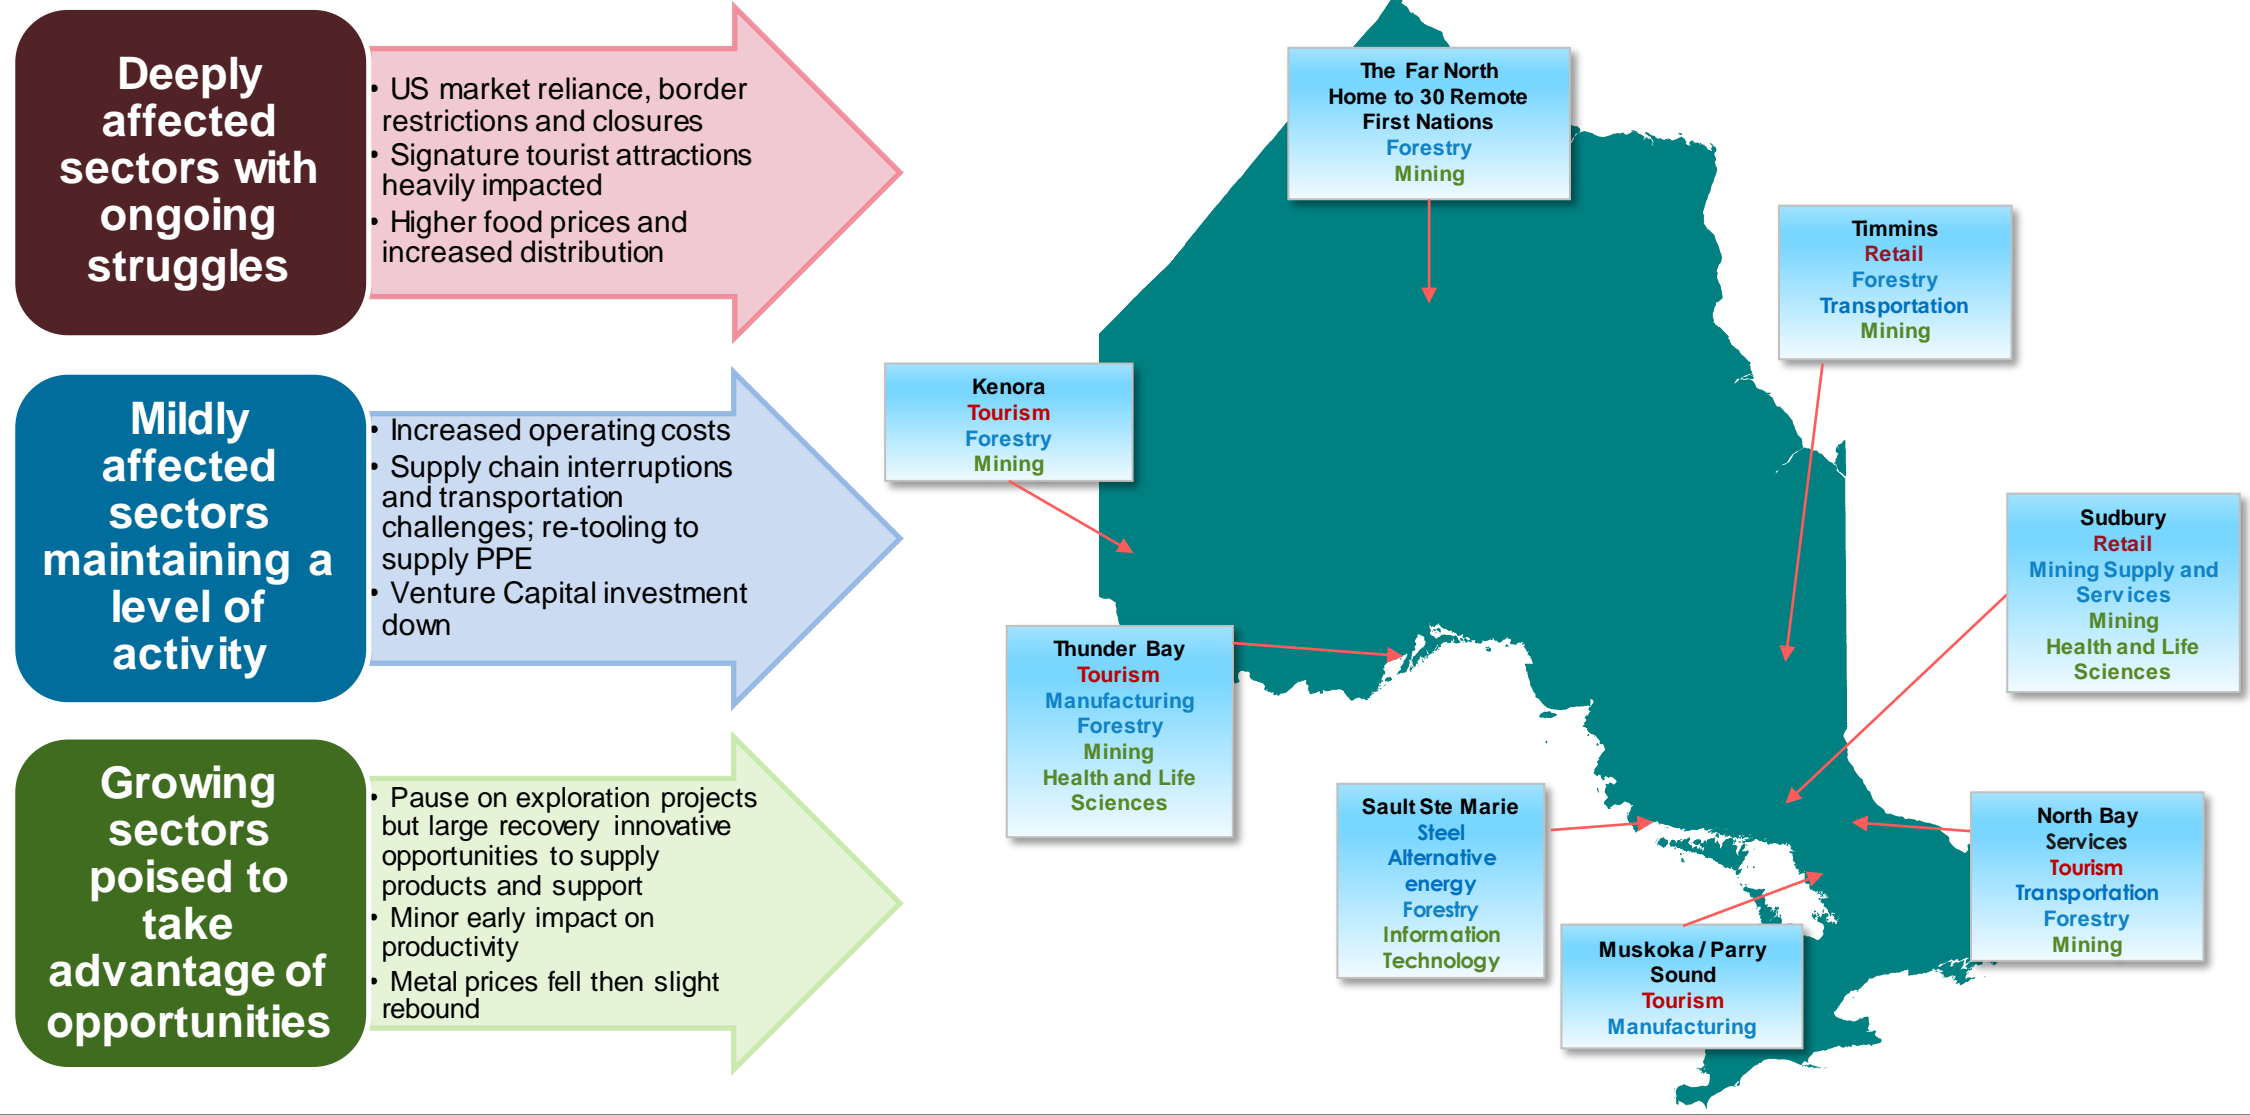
Deeply affected sectors with ongoing struggles

• US market reliance, border restrictions and closures
• Signature tourist attractions heavily impacted
• Higher food prices and increased distribution

Mildly affected sectors maintaining a level of activity

• Increased operating costs
• Supply chain interruptions and transportation challenges; re-tooling to supply PPE
• Venture Capital investment down

Growing sectors poised to take advantage of opportunities

• Pause on exploration projects but large recovery innovative opportunities to supply products and support
• Minor early impact on productivity
• Metal prices fell then slight rebound

The Far North
Home to 30 Remote First Nations
Forestry
Mining

Timmins
Retail
Forestry
Transportation
Mining

Kenora
Tourism
Forestry
Mining

Sudbury
Retail
Mining Supply and Services
Mining
Health and Life Sciences

Thunder Bay
Tourism
Manufacturing
Forestry
Mining
Health and Life Sciences

Sault Ste Marie
Steel
Alternative energy
Forestry
Information Technology

North Bay
Services
Tourism
Transportation
Forestry
Mining

Muskoka / Parry Sound
Tourism
Manufacturing